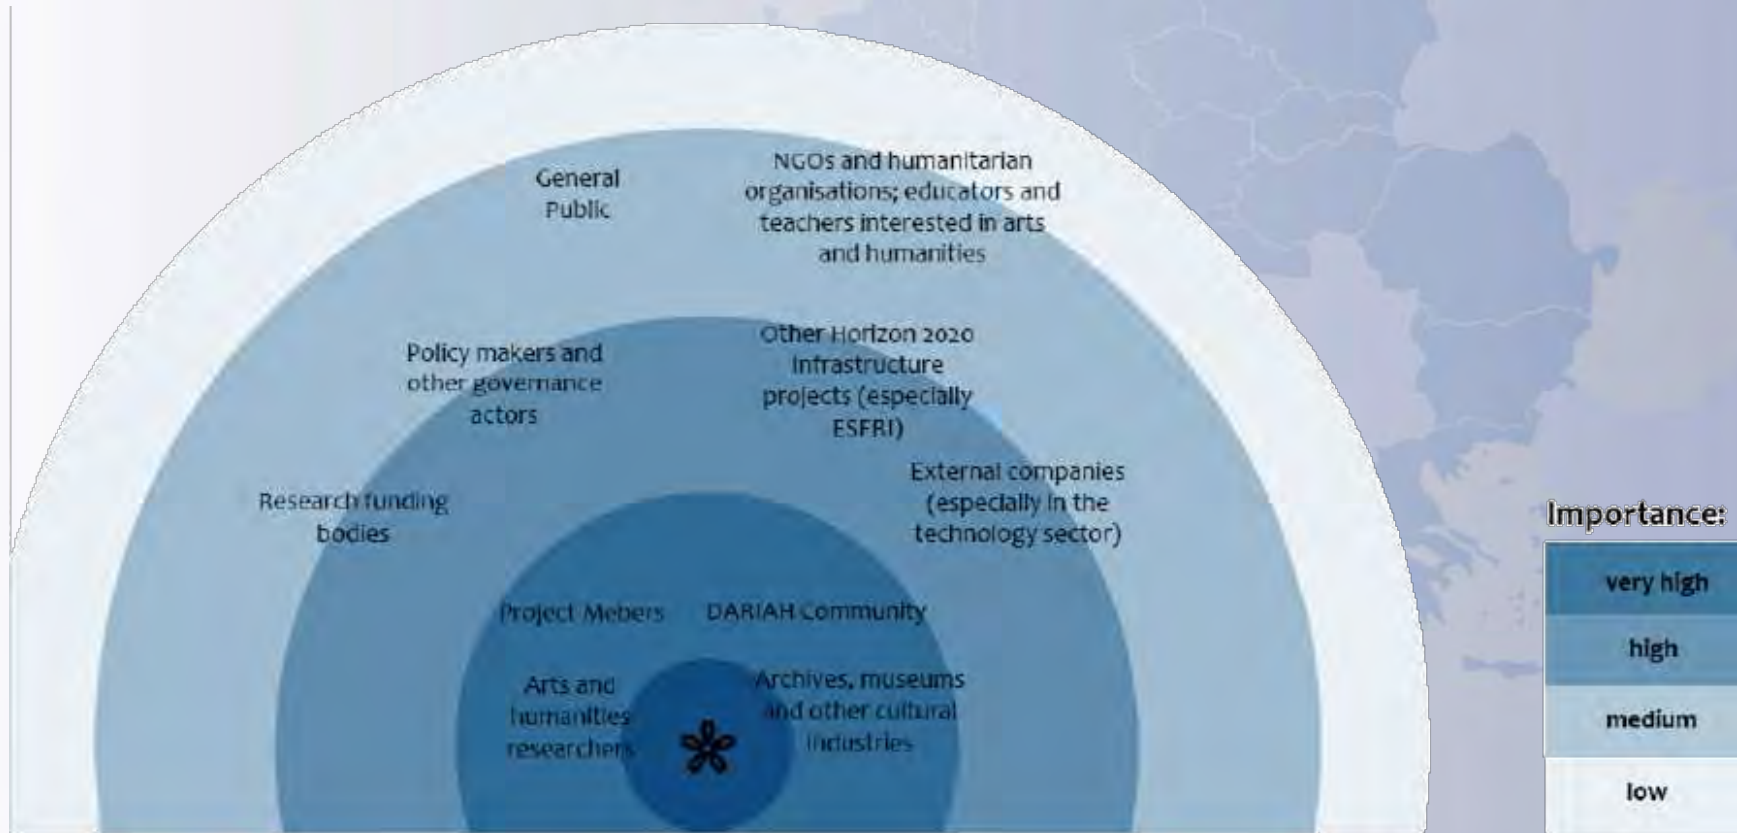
General Public

NGOs and humanitarian organisations; educators and teachers interested in arts and humanities

Policy makers and other governance actors

Other Horizon 2020 infrastructure projects (especially ESFRI)

Research funding bodies

External companies (especially in the technology sector)

Project Mebers

DARIAH Community

Arts and humanities researchers

Archives, museums and other cultural industries

Importance:

| very high |
|---|
| high |
| medium |
| low |